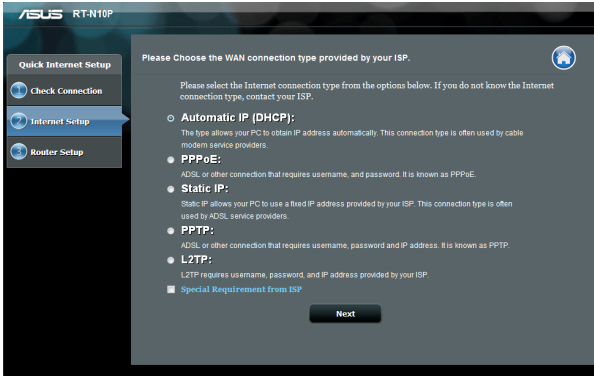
ASUS RT-N10P

Quick Internet Setup

1 Check Connection

2 Internet Setup

3 Router Setup

Please Choose the WAN connection type provided by your ISP.

Please select the Internet connection type from the options below. If you do not know the Internet connection type, contact your ISP.

Automatic IP (DHCP):
The type allows your PC to obtain IP address automatically. This connection type is often used by cable modem service providers.

PPPoE:
ADSL or other connection that requires username, and password. It is known as PPPoE.

Static IP:
Static IP allows your PC to use a fixed IP address provided by your ISP. This connection type is often used by ADSL service providers.

PPTP:
ADSL or other connection that requires username, password and IP address. It is known as PPTP.

L2TP:
L2TP requires username, password, and IP address provided by your ISP.

Special Requirement from ISP

Next